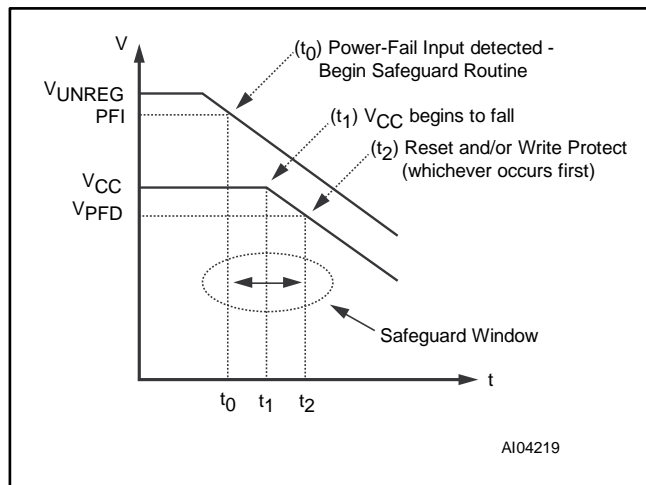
V

($t_0$) Power-Fail Input detected - Begin Safeguard Routine

$V_{UNREG}$

PFI

($t_1$) $V_{CC}$ begins to fall

($t_2$) Reset and/or Write Protect (whichever occurs first)

$V_{CC}$

$V_{PFD}$

Safeguard Window

t

$t_0$ $t_1$ $t_2$

AI04219